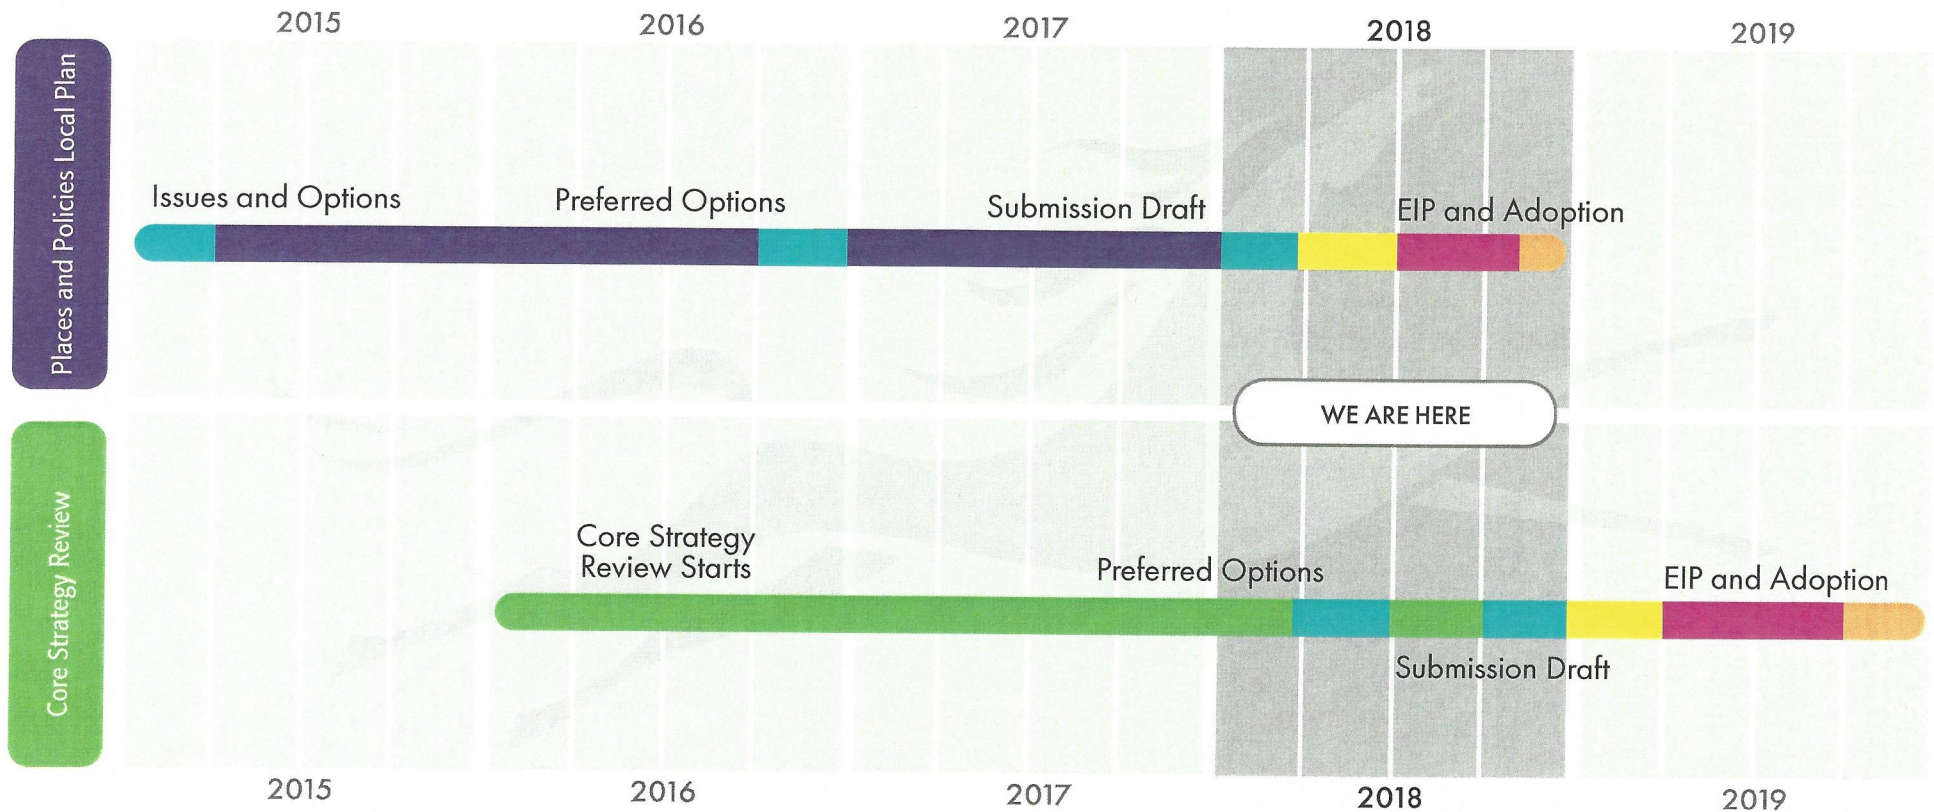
2015 2016 2017 2018 2019

Places and Policies Local Plan

Issues and Options

Preferred Options

Submission Draft

EIP and Adoption

WE ARE HERE

Core Strategy Review

Core Strategy Review Starts

Preferred Options

EIP and Adoption

Submission Draft

2015 2016 2017 2018 2019